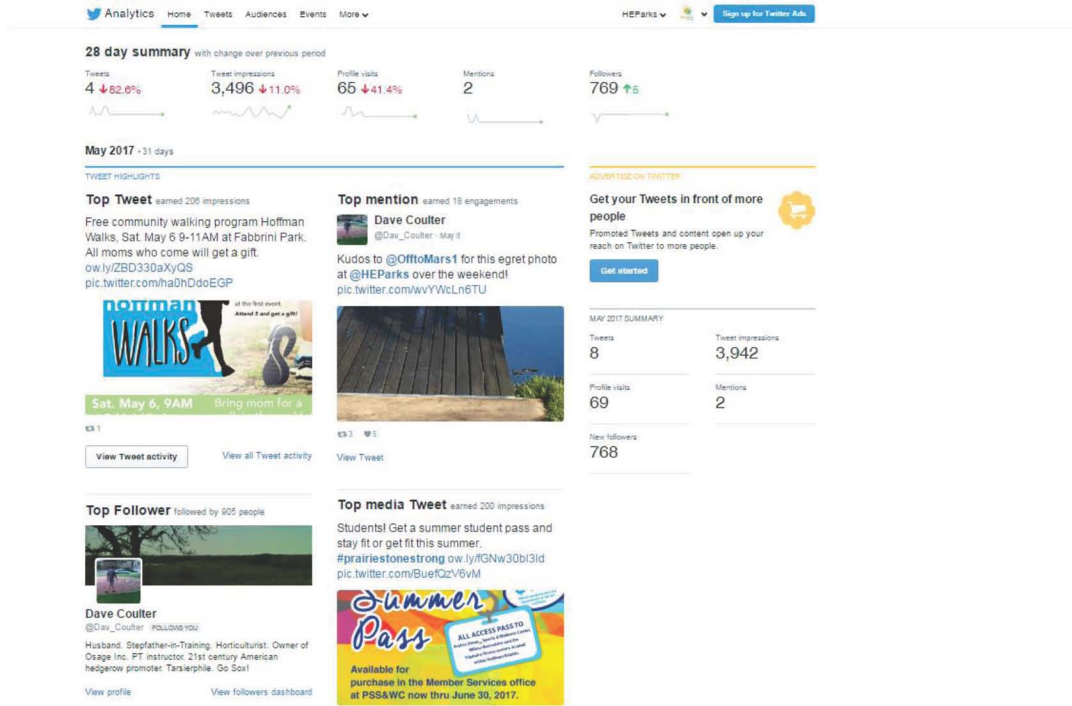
Analytics Home Tweets Audiences Events More

HEParks Sign up for Twitter Ads

28 day summary with change over previous period

Tweets
4 ↓82.6%

Tweet impressions
3,496 ↓11.0%

Profile visits
65 ↓41.4%

Mentions
2

Followers
769 ↑5

May 2017 · 31 days

TWEET HIGHLIGHTS

Top Tweet earned 206 impressions

Free community walking program Hoffman Walks, Sat. May 6 9-11AM at Fabbrini Park. All moms who come will get a gift. ow.ly/ZBD330aXyQS pic.twitter.com/ha0hDdoEGP

Hoffman WALKS at the first event. Attend 5 and get a gift! Sat. May 6, 9AM Bring mom for a

1

View Tweet activity

View all Tweet activity

Top mention earned 18 engagements

Dave Coulter
@Dav_Coulter · May 8

Kudos to @OfftoMars1 for this egret photo at @HEParks over the weekend! pic.twitter.com/wvYWcLn6TU

3 5

View Tweet

Top Follower followed by 905 people

Dave Coulter
@Dav_Coulter FOLLOWS YOU

Husband. Stepfather-in-Training. Horticulturist. Owner of Osage Inc. PT instructor. 21st century American hedgerow promoter. Tarsierphile. Go Sox!

View profile

View followers dashboard

Top media Tweet earned 200 impressions

Students! Get a summer student pass and stay fit or get fit this summer. #prairiestonestrong ow.ly/fGNw30bI3ld pic.twitter.com/BuefQzV6vM

Summer Pass
ALL ACCESS PASS TO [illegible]
Available for purchase in the Member Services office at PSS&WC now thru June 30, 2017.

ADVERTISE ON TWITTER

Get your Tweets in front of more people

Promoted Tweets and content open up your reach on Twitter to more people.

Get started

MAY 2017 SUMMARY

Tweets
8

Tweet impressions
3,942

Profile visits
69

Mentions
2

New followers
768